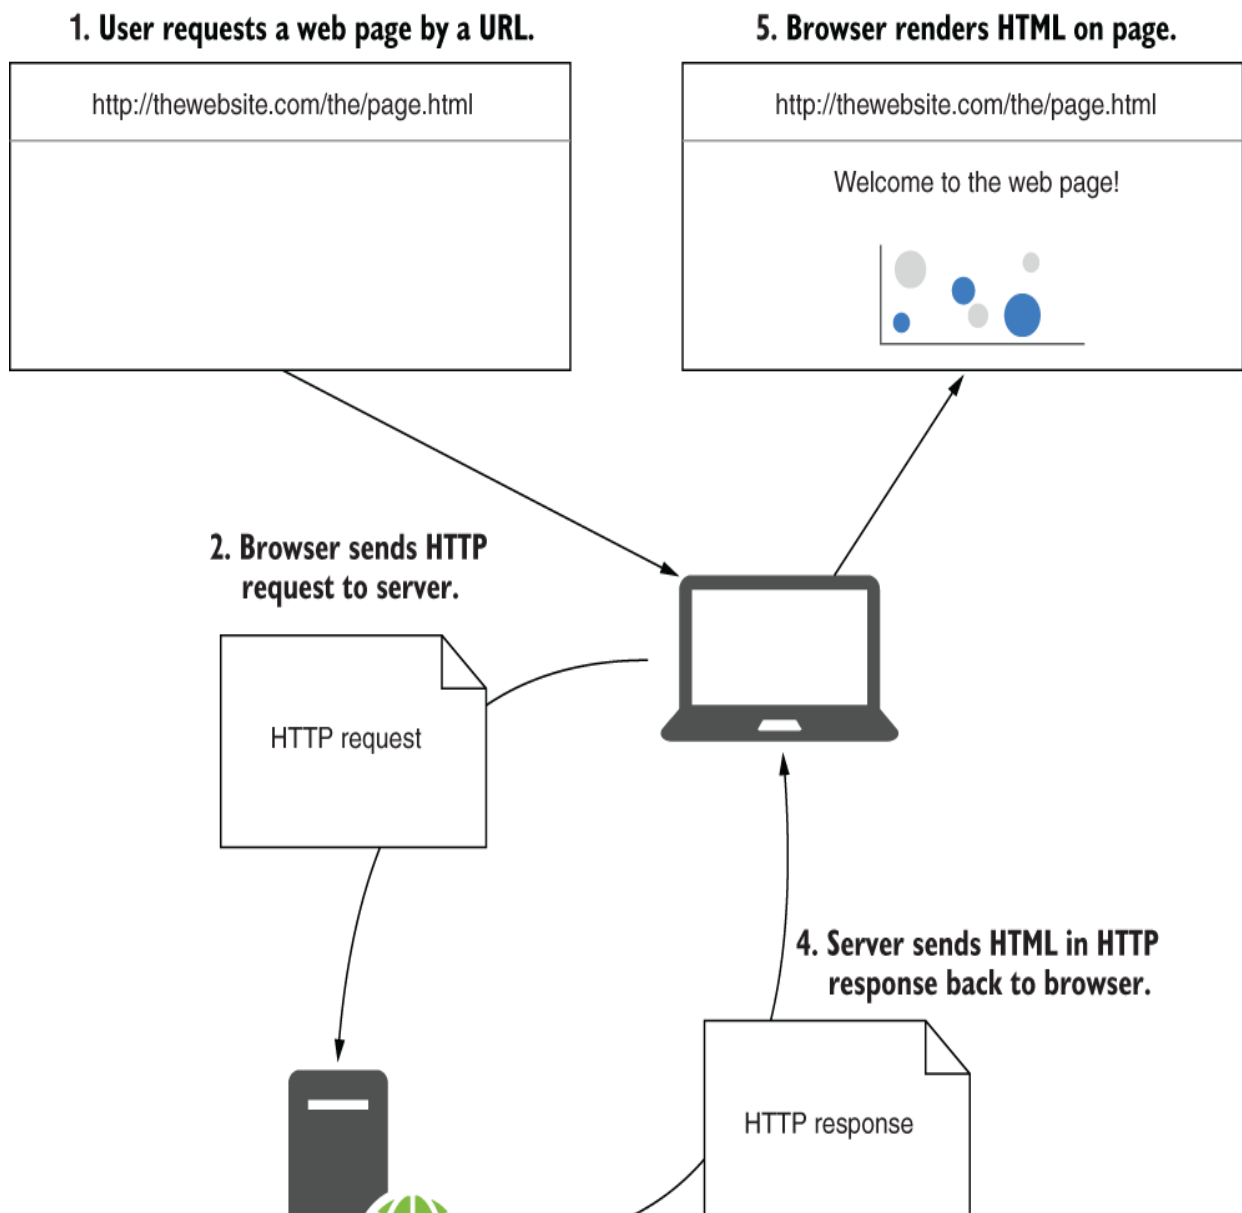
1. User requests a web page by a URL.

http://thewebsite.com/the/page.html

5. Browser renders HTML on page.

http://thewebsite.com/the/page.html

Welcome to the web page!

2. Browser sends HTTP request to server.

HTTP request

4. Server sends HTML in HTTP response back to browser.

HTTP response